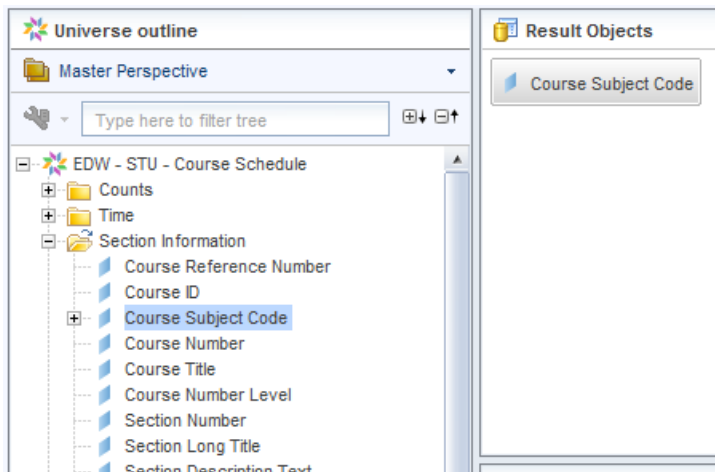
Universe outline

Master Perspective

Type here to filter tree

EDW - STU - Course Schedule
Counts
Time
Section Information
Course Reference Number
Course ID
Course Subject Code
Course Number
Course Title
Course Number Level
Section Number
Section Long Title
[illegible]

Result Objects

Course Subject Code